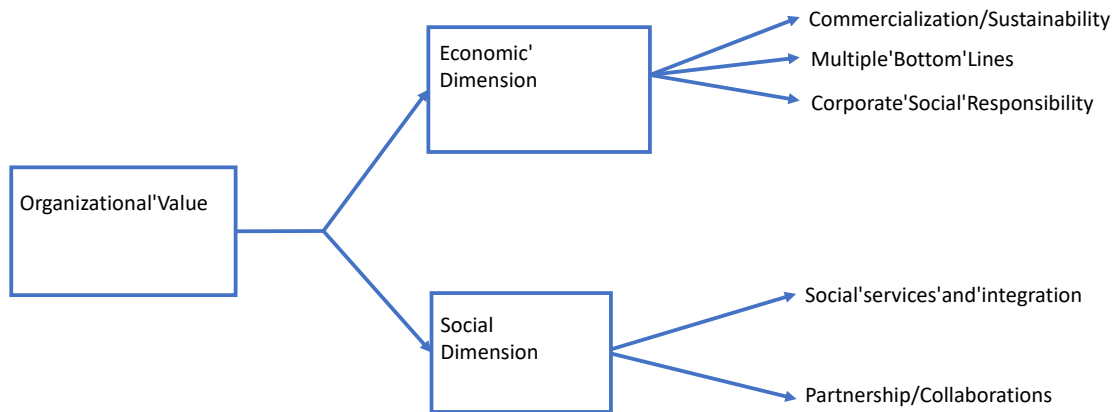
Organizational'Value

Economic' Dimension

Commercialization/Sustainability

Multiple'Bottom'Lines

Corporate'Social'Responsibility

Social Dimension

Social'services'and'integration

Partnership/Collaborations